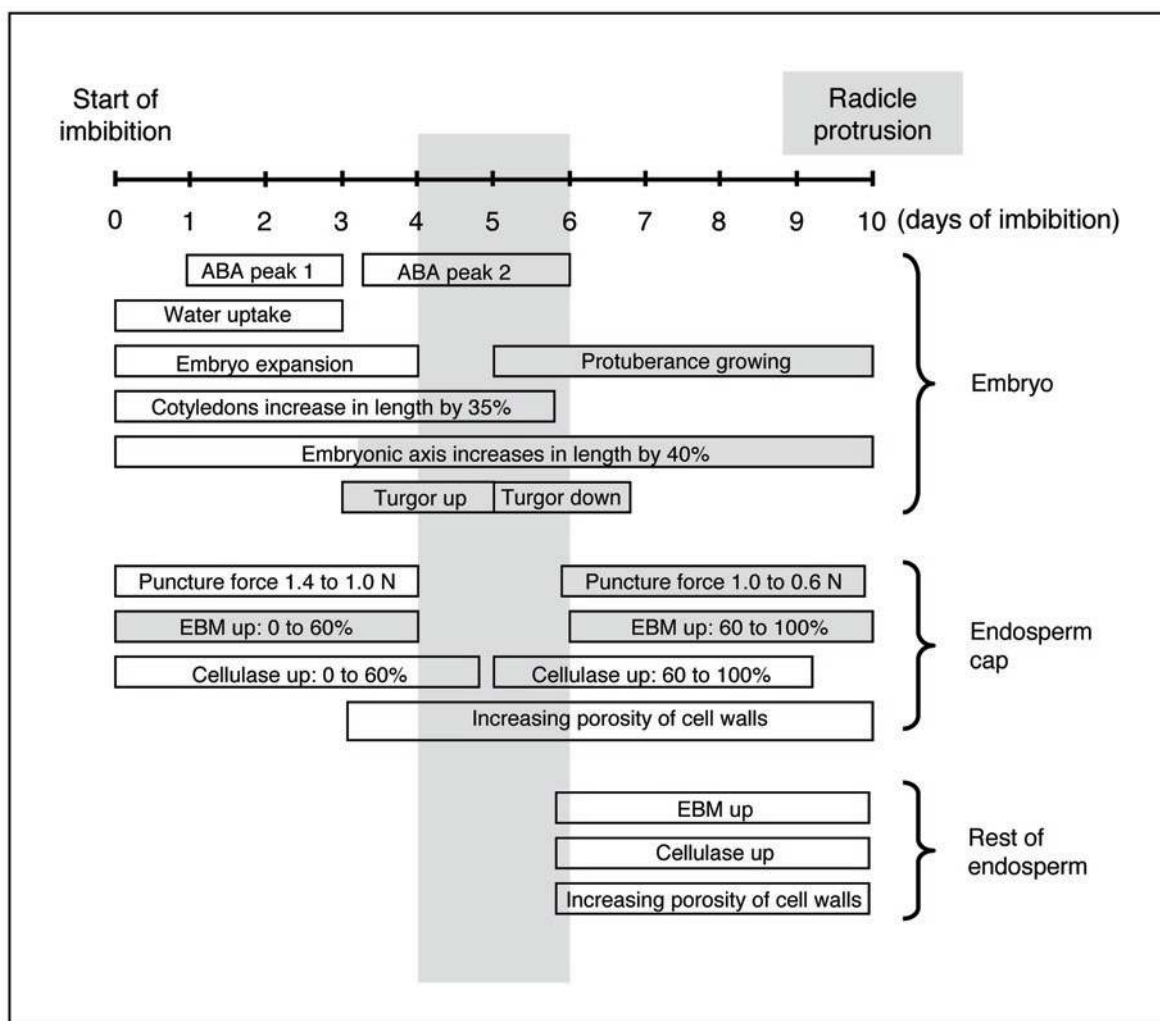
Start of imbibition

Radicle protrusion

0 1 2 3 4 5 6 7 8 9 10 (days of imbibition)

ABA peak 1
ABA peak 2
Water uptake
Embryo expansion
Protuberance growing
Cotyledons increase in length by 35%
Embryonic axis increases in length by 40%
Turgor up
Turgor down

Embryo

Puncture force 1.4 to 1.0 N
Puncture force 1.0 to 0.6 N
EBM up: 0 to 60%
EBM up: 60 to 100%
Cellulase up: 0 to 60%
Cellulase up: 60 to 100%
Increasing porosity of cell walls

Endosperm cap

EBM up
Cellulase up
Increasing porosity of cell walls

Rest of endosperm